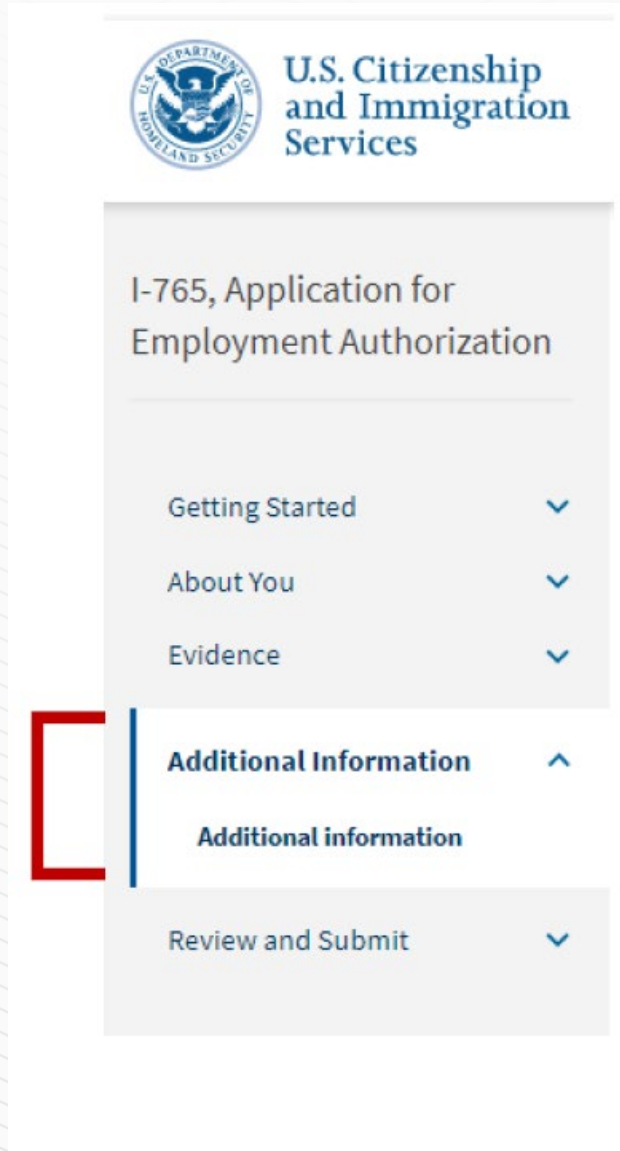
U.S. DEPARTMENT OF HOMELAND SECURITY

U.S. Citizenship and Immigration Services

I-765, Application for Employment Authorization

Getting Started

About You

Evidence

Additional Information

Additional information

Review and Submit